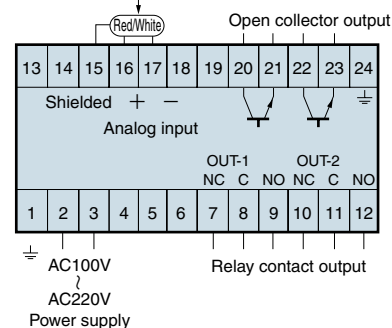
Red/White

Open collector output

| 13 | 14 | 15 | 16 | 17 | 18 | 19 | 20 | 21 | 22 | 23 | 24 |
|---|---|---|---|---|---|---|---|---|---|---|---|

Shielded + −

Analog input

OUT-1 OUT-2

NC C NO NC C NO

| 1 | 2 | 3 | 4 | 5 | 6 | 7 | 8 | 9 | 10 | 11 | 12 |
|---|---|---|---|---|---|---|---|---|---|---|---|

AC100V
~
AC220V
Power supply

Relay contact output